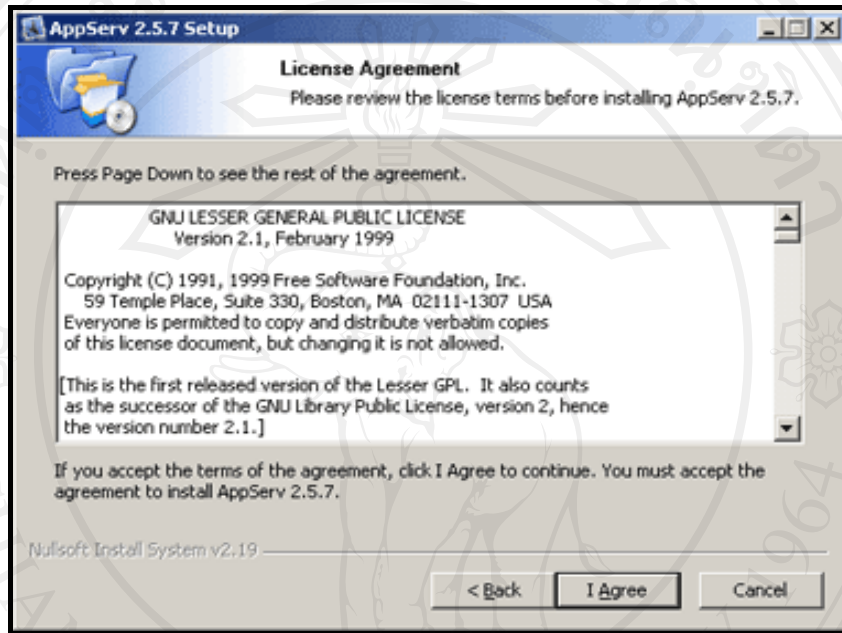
AppServ 2.5.7 Setup

License Agreement

Please review the license terms before installing AppServ 2.5.7.

Press Page Down to see the rest of the agreement.

GNU LESSER GENERAL PUBLIC LICENSE
Version 2.1, February 1999

Copyright (C) 1991, 1999 Free Software Foundation, Inc.
59 Temple Place, Suite 330, Boston, MA 02111-1307 USA
Everyone is permitted to copy and distribute verbatim copies of this license document, but changing it is not allowed.

[This is the first released version of the Lesser GPL. It also counts as the successor of the GNU Library Public License, version 2, hence the version number 2.1.]

If you accept the terms of the agreement, click I Agree to continue. You must accept the agreement to install AppServ 2.5.7.

Nullsoft Install System v2.19

< Back

I Agree

Cancel